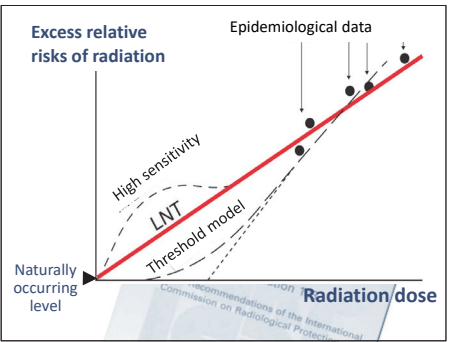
Excess relative risks of radiation

Epidemiological data

High sensitivity

LNT

Threshold model

Naturally occurring level

Radiation dose

Recommendations of the International Commission on Radiological Protection